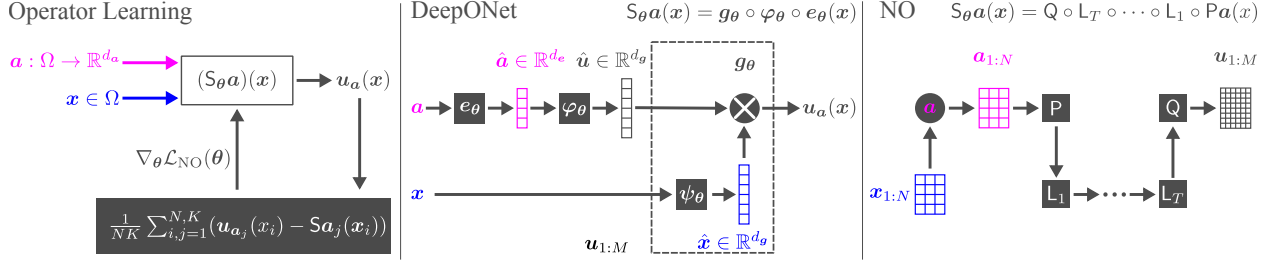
Operator Learning

$\boldsymbol{a}: \Omega \to \mathbb{R}^{d_a}$

$\boldsymbol{x} \in \Omega$

$(\mathsf{S}_{\boldsymbol{\theta}}\boldsymbol{a})(\boldsymbol{x})$

$\boldsymbol{u}_{\boldsymbol{a}}(\boldsymbol{x})$

$\nabla_{\boldsymbol{\theta}}\mathcal{L}_{\mathrm{NO}}(\boldsymbol{\theta})$

$\frac{1}{NK}\sum_{i,j=1}^{N,K}(\boldsymbol{u}_{\boldsymbol{a}_j}(x_i) - \mathsf{S}\boldsymbol{a}_j(\boldsymbol{x}_i))$

DeepONet $\mathsf{S}_{\boldsymbol{\theta}}\boldsymbol{a}(\boldsymbol{x}) = \boldsymbol{g}_{\boldsymbol{\theta}} \circ \boldsymbol{\varphi}_{\boldsymbol{\theta}} \circ \boldsymbol{e}_{\boldsymbol{\theta}}(\boldsymbol{x})$

$\hat{\boldsymbol{a}} \in \mathbb{R}^{d_e}$ $\hat{\boldsymbol{u}} \in \mathbb{R}^{d_g}$

$\boldsymbol{g}_{\boldsymbol{\theta}}$

$\boldsymbol{a}$ $\boldsymbol{e}_{\boldsymbol{\theta}}$ $\boldsymbol{\varphi}_{\boldsymbol{\theta}}$ $\boldsymbol{u}_{\boldsymbol{a}}(\boldsymbol{x})$

$\boldsymbol{x}$ $\boldsymbol{\psi}_{\boldsymbol{\theta}}$

$\boldsymbol{u}_{1:M}$ $\hat{\boldsymbol{x}} \in \mathbb{R}^{d_g}$

NO $\mathsf{S}_{\boldsymbol{\theta}}\boldsymbol{a}(\boldsymbol{x}) = \mathsf{Q} \circ \mathsf{L}_T \circ \cdots \circ \mathsf{L}_1 \circ \mathsf{P}\boldsymbol{a}(x)$

$\boldsymbol{a}_{1:N}$ $\boldsymbol{u}_{1:M}$

$\boldsymbol{a}$ P Q

$\boldsymbol{x}_{1:N}$ $\mathsf{L}_1$ $\mathsf{L}_T$